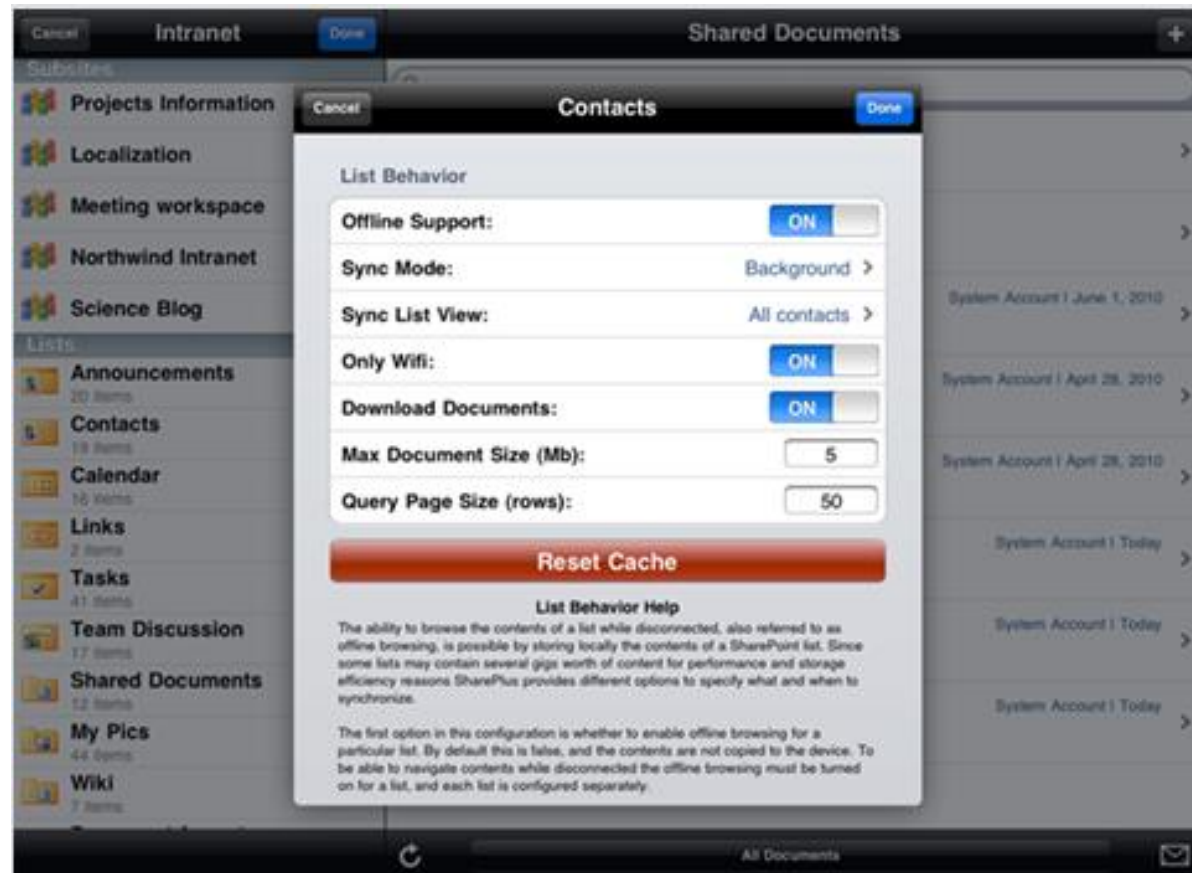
Cancel Intranet Done

Shared Documents

Subsites

Projects Information

Localization

Meeting workspace

Northwind Intranet

Science Blog

Lists

Announcements
20 items

Contacts
19 items

Calendar
16 items

Links
2 items

Tasks
41 items

Team Discussion
17 items

Shared Documents
12 items

My Pics
44 items

Wiki
7 items

Cancel Contacts Done

List Behavior

| | |
|---|---|
| Offline Support: | ON |
| Sync Mode: | Background > |
| Sync List View: | All contacts > |
| Only Wifi: | ON |
| Download Documents: | ON |
| Max Document Size (Mb): | 5 |
| Query Page Size (rows): | 50 |

Reset Cache

List Behavior Help

The ability to browse the contents of a list while disconnected, also referred to as offline browsing, is possible by storing locally the contents of a SharePoint list. Since some lists may contain several gigs worth of content for performance and storage efficiency reasons SharePlus provides different options to specify what and when to synchronize.

The first option in this configuration is whether to enable offline browsing for a particular list. By default this is false, and the contents are not copied to the device. To be able to navigate contents while disconnected the offline browsing must be turned on for a list, and each list is configured separately.

System Account | June 1, 2010

System Account | April 28, 2010

System Account | April 28, 2010

System Account | Today

System Account | Today

System Account | Today

All Documents